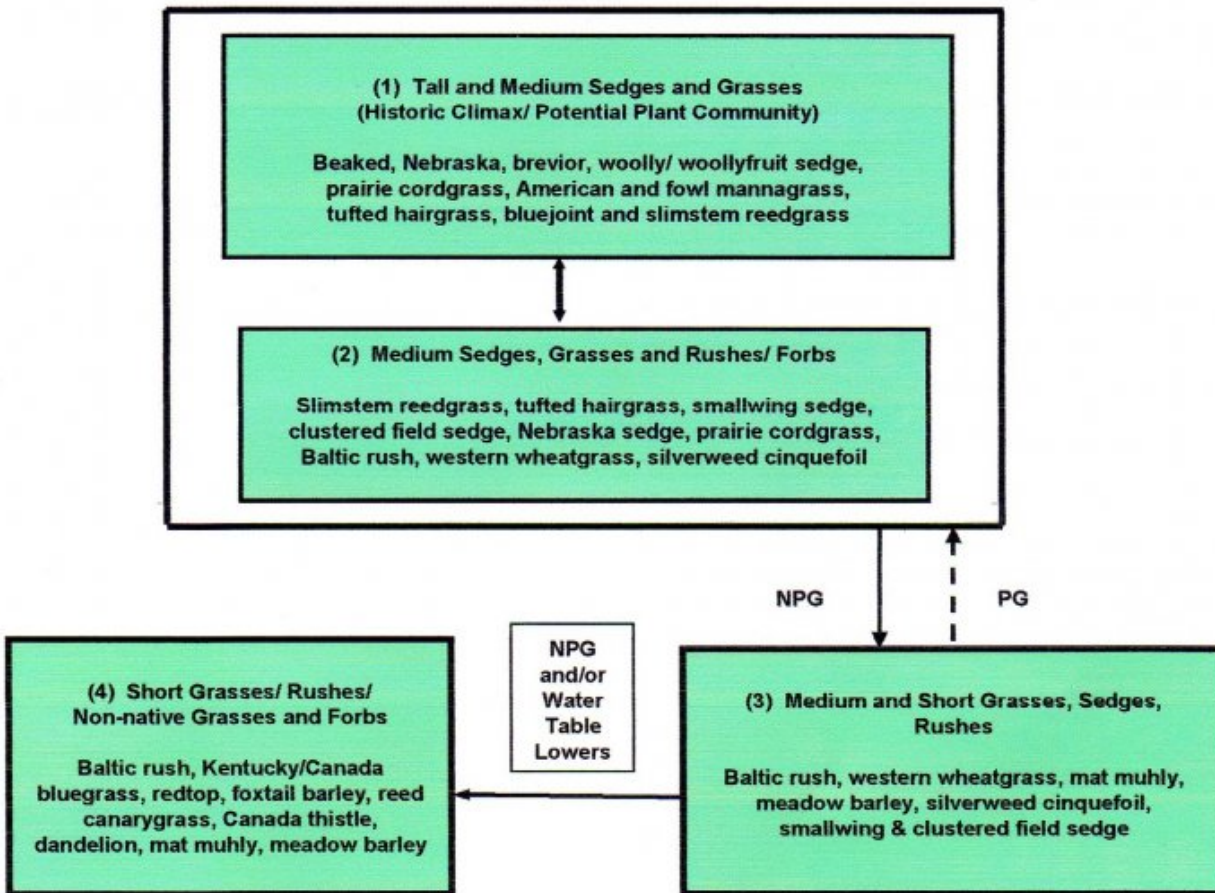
(1) Tall and Medium Sedges and Grasses
(Historic Climax/ Potential Plant Community)

Beaked, Nebraska, brevior, woolly/ woollyfruit sedge, prairie cordgrass, American and fowl mannagrass, tufted hairgrass, bluejoint and slimstem reedgrass

(2) Medium Sedges, Grasses and Rushes/ Forbs

Slimstem reedgrass, tufted hairgrass, smallwing sedge, clustered field sedge, Nebraska sedge, prairie cordgrass, Baltic rush, western wheatgrass, silverweed cinquefoil

NPG

PG

NPG and/or Water Table Lowers

(4) Short Grasses/ Rushes/ Non-native Grasses and Forbs

Baltic rush, Kentucky/Canada bluegrass, redtop, foxtail barley, reed canarygrass, Canada thistle, dandelion, mat muhly, meadow barley

(3) Medium and Short Grasses, Sedges, Rushes

Baltic rush, western wheatgrass, mat muhly, meadow barley, silverweed cinquefoil, smallwing & clustered field sedge